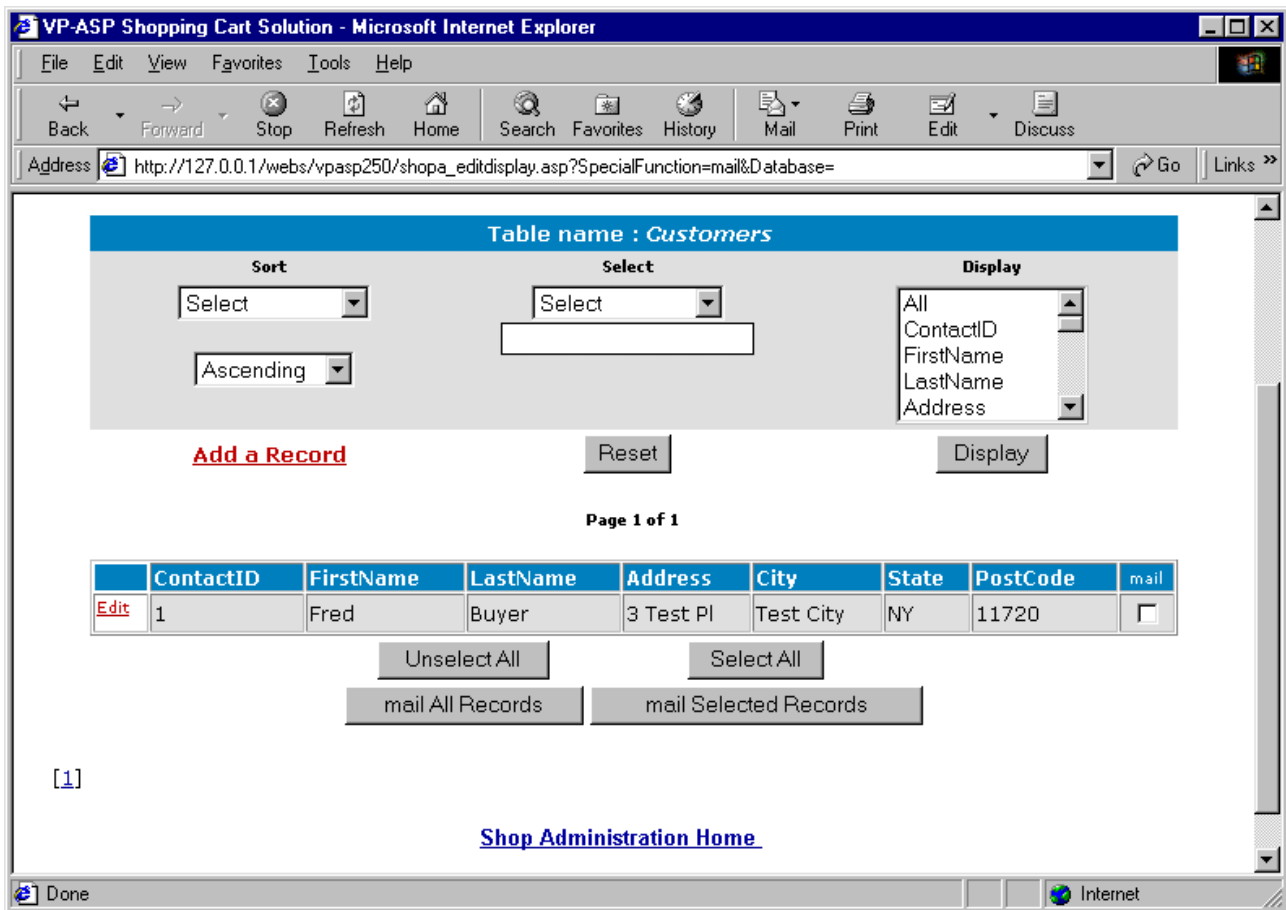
VP-ASP Shopping Cart Solution - Microsoft Internet Explorer

File Edit View Favorites Tools Help

Back Forward Stop Refresh Home Search Favorites History Mail Print Edit Discuss

Address http://127.0.0.1/webs/vpasp250/shopa_editdisplay.asp?SpecialFunction=mail&Database= Go Links »

Table name : Customers

Sort

Select

Ascending

Select

Select

Display

All
ContactID
FirstName
LastName
Address

Add a Record

Reset

Display

Page 1 of 1

| | ContactID | FirstName | LastName | Address | City | State | PostCode | mail |
|---|---|---|---|---|---|---|---|---|
| Edit | 1 | Fred | Buyer | 3 Test Pl | Test City | NY | 11720 | |

Unselect All

Select All

mail All Records

mail Selected Records

[1]

Shop Administration Home

Done

Internet